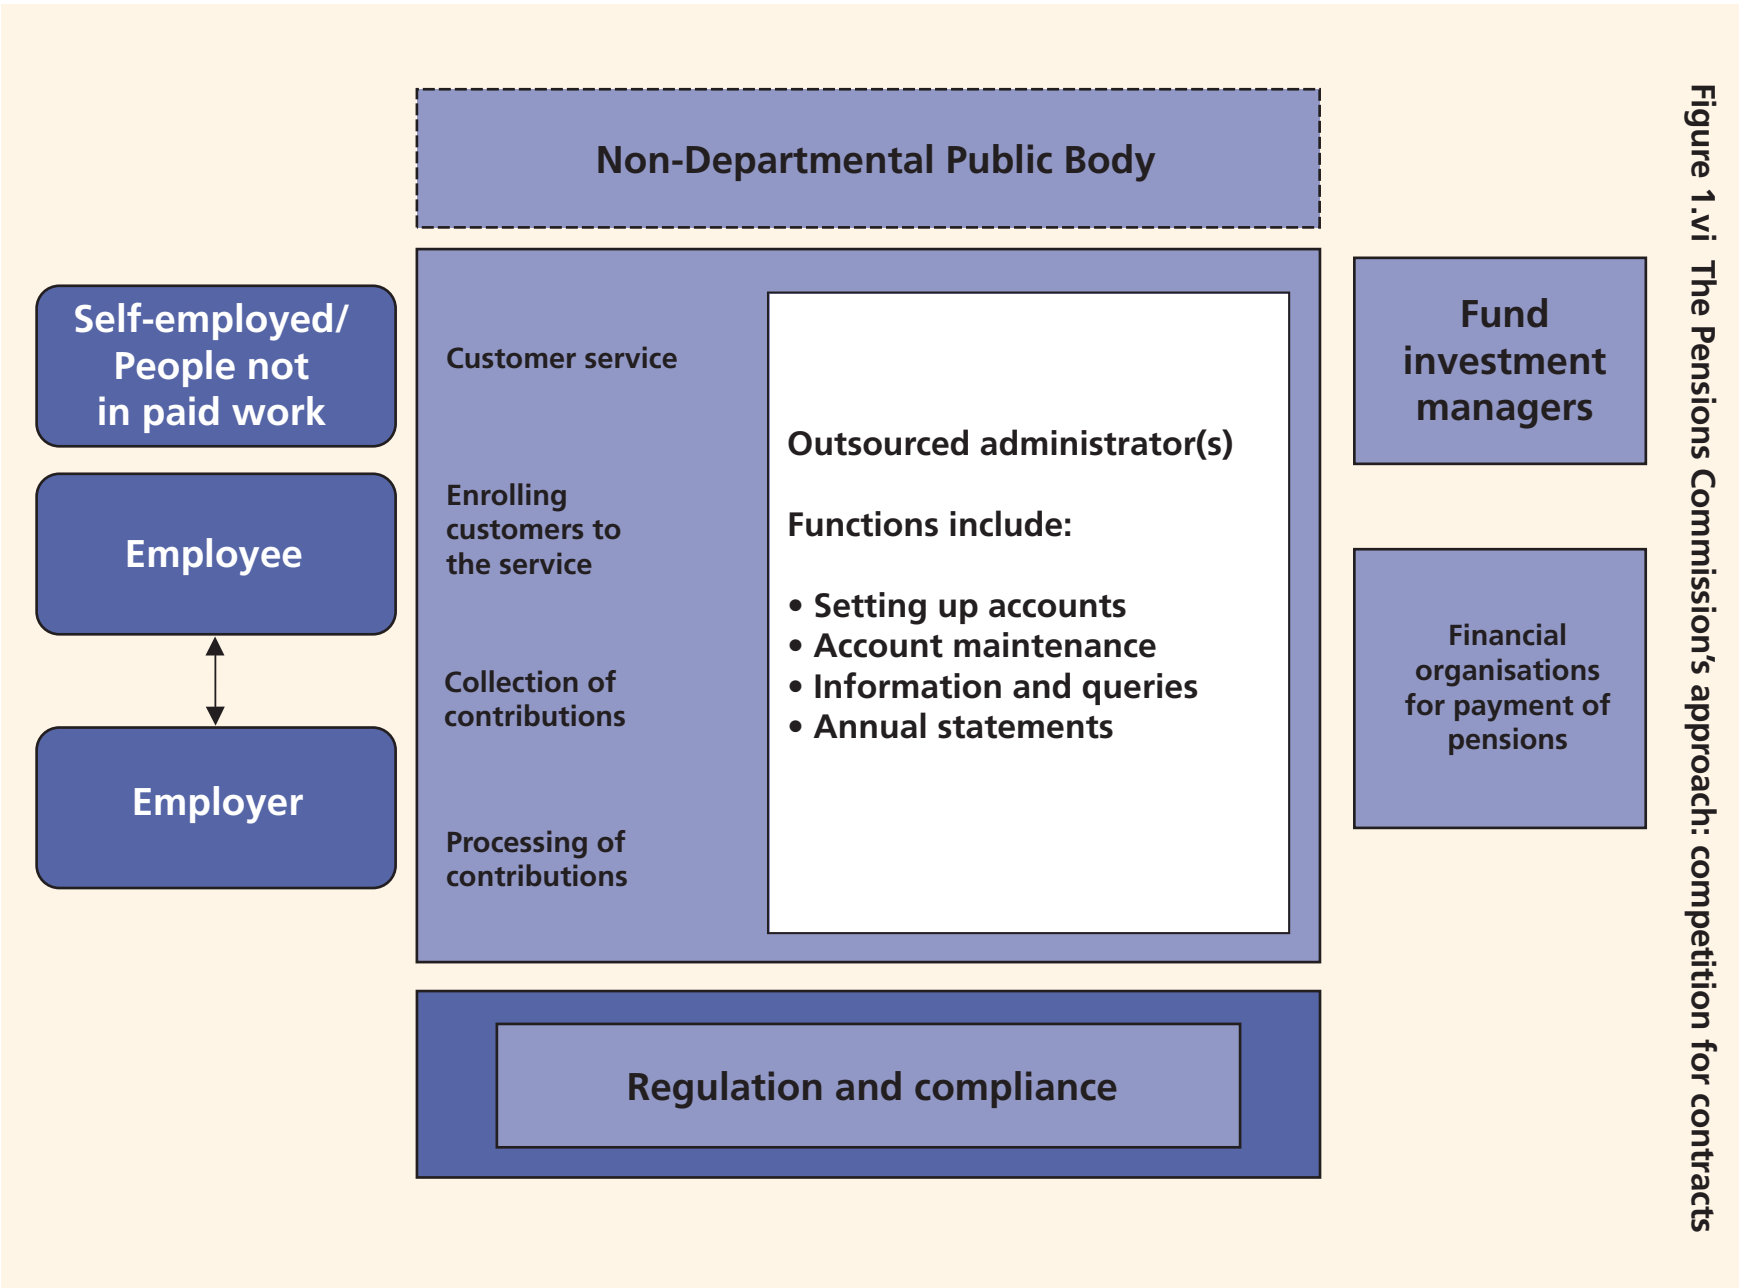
Figure 1.vi The Pensions Commission's approach: competition for contracts

Non-Departmental Public Body

Self-employed/ People not in paid work

Employee

Employer

Customer service

Enrolling customers to the service

Collection of contributions

Processing of contributions

Outsourced administrator(s)

Functions include:

• Setting up accounts
• Account maintenance
• Information and queries
• Annual statements

Fund investment managers

Financial organisations for payment of pensions

Regulation and compliance